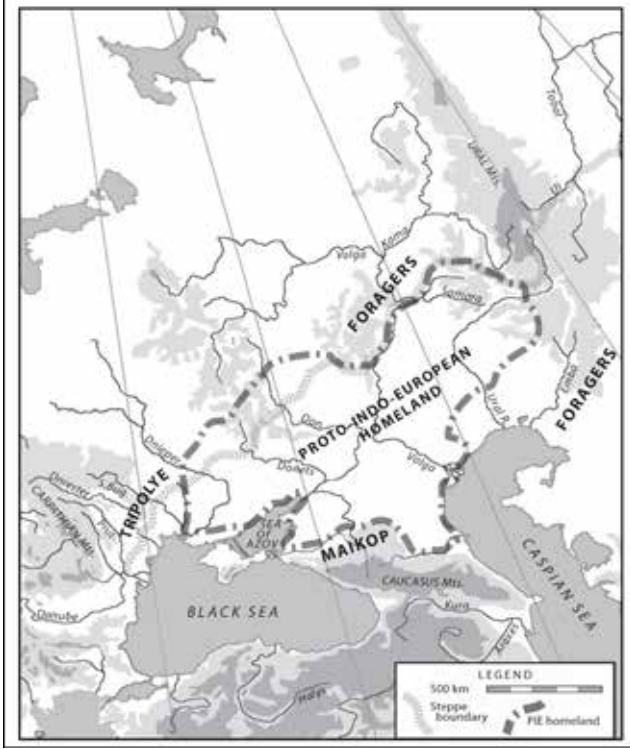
Tobol
URAL Mt.
Ui
Kama
Volga
FORAGERS
Samara
FORAGERS
Emba
PROTO-INDO-EUROPEAN HOMELAND
Ural R.
Don
Donets
Dnieper
Volga
Dniester
S. Bug
Prut
CARPATHIAN Mt.
TRIPOLYE
SEA OF AZOV
MAIKOP
CAUCASUS Mts.
Kura
Araxes
CASPIAN SEA
BLACK SEA
Danube
Halys
LEGEND
500 km
Steppe boundary
PIE homeland